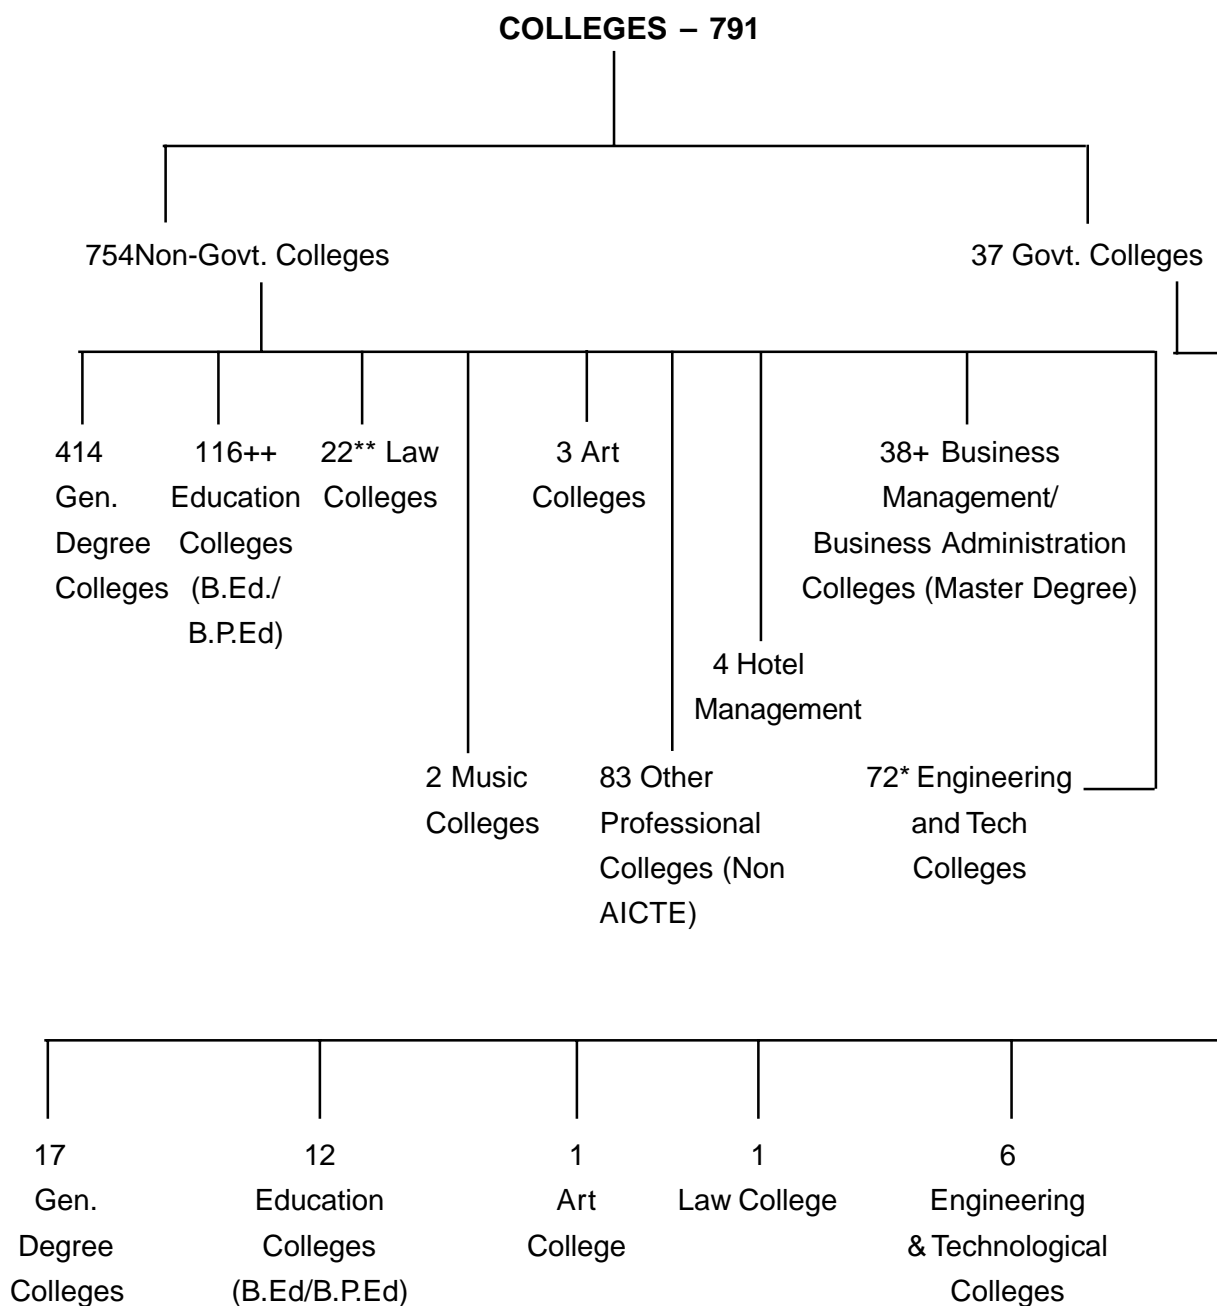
COLLEGES – 791

754Non-Govt. Colleges

37 Govt. Colleges

414 Gen. Degree Colleges

116++ Education Colleges (B.Ed./ B.P.Ed)

22** Law Colleges

3 Art Colleges

38+ Business Management/ Business Administration Colleges (Master Degree)

4 Hotel Management

2 Music Colleges

83 Other Professional Colleges (Non AICTE)

72* Engineering and Tech Colleges

17 Gen. Degree Colleges

12 Education Colleges (B.Ed/B.P.Ed)

1 Art College

1 Law College

6 Engineering & Technological Colleges